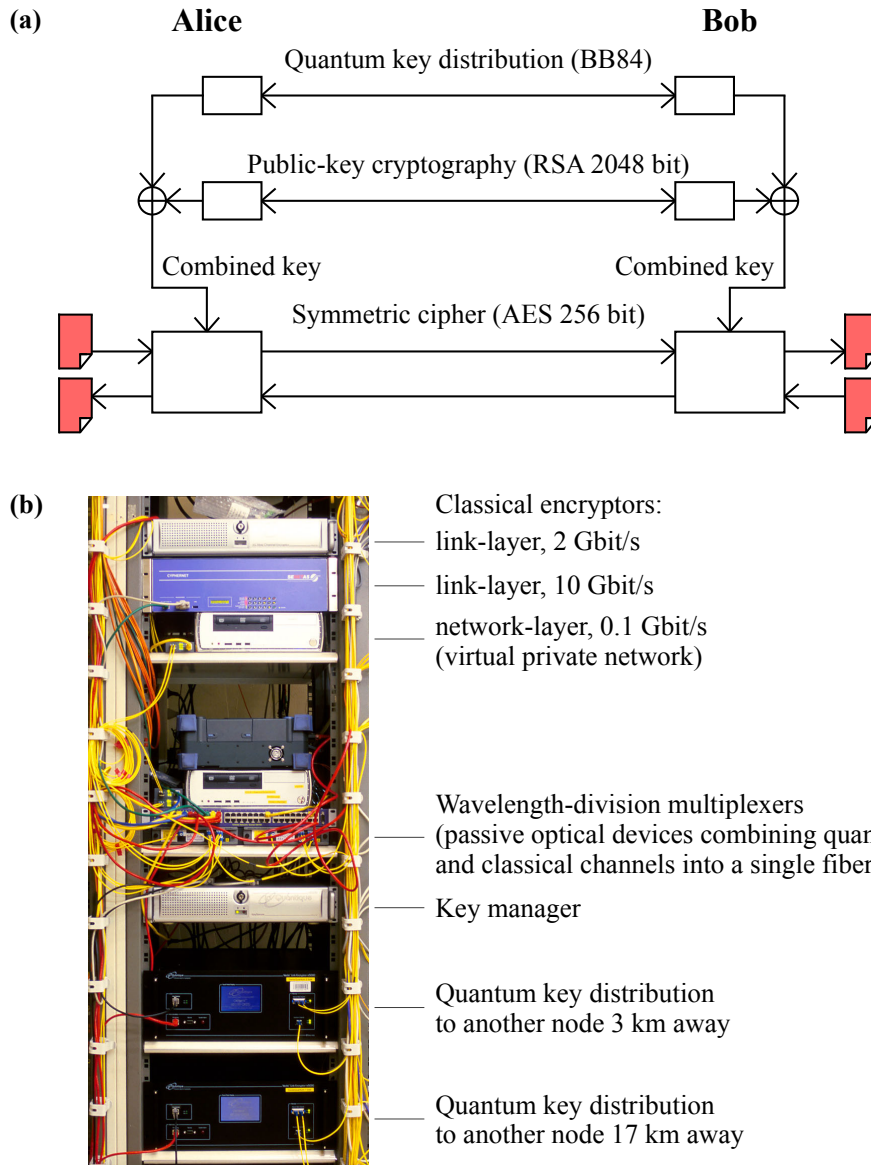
(a) Alice

Bob

Quantum key distribution (BB84)

Public-key cryptography (RSA 2048 bit)

Combined key

Combined key

Symmetric cipher (AES 256 bit)

(b)

Classical encryptors:
link-layer, 2 Gbit/s

link-layer, 10 Gbit/s

network-layer, 0.1 Gbit/s (virtual private network)

Wavelength-division multiplexers (passive optical devices combining quan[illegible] and classical channels into a single fiber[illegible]

Key manager

Quantum key distribution to another node 3 km away

Quantum key distribution to another node 17 km away